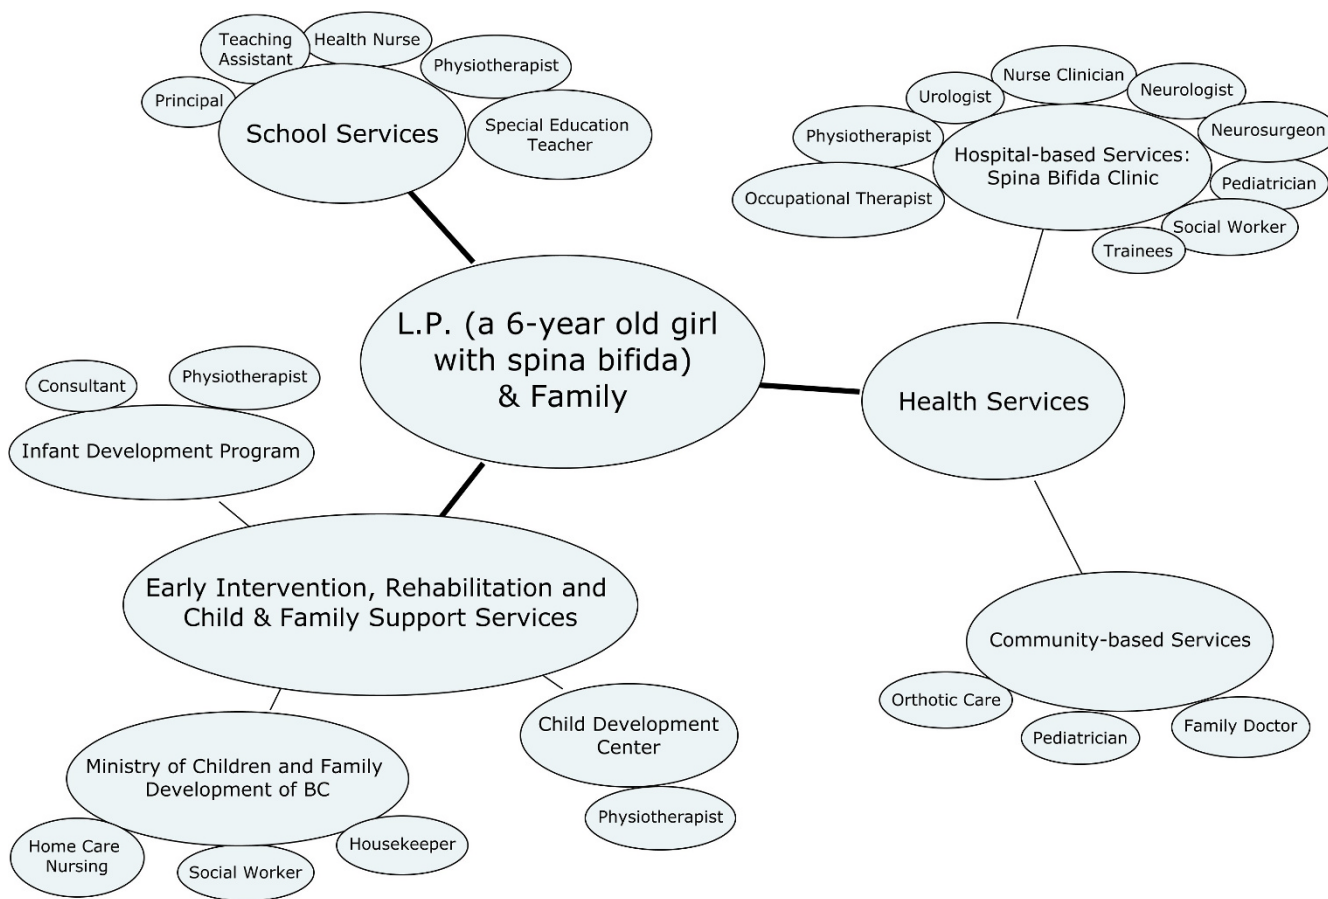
Teaching Assistant

Health Nurse

Principal

School Services

Physiotherapist

Special Education Teacher

Nurse Clinician

Urologist

Neurologist

Physiotherapist

Neurosurgeon

Hospital-based Services: Spina Bifida Clinic

Occupational Therapist

Pediatrician

Social Worker

Trainees

L.P. (a 6-year old girl with spina bifida) & Family

Consultant

Physiotherapist

Infant Development Program

Health Services

Early Intervention, Rehabilitation and Child & Family Support Services

Community-based Services

Orthotic Care

Pediatrician

Family Doctor

Child Development Center

Ministry of Children and Family Development of BC

Physiotherapist

Home Care Nursing

Housekeeper

Social Worker